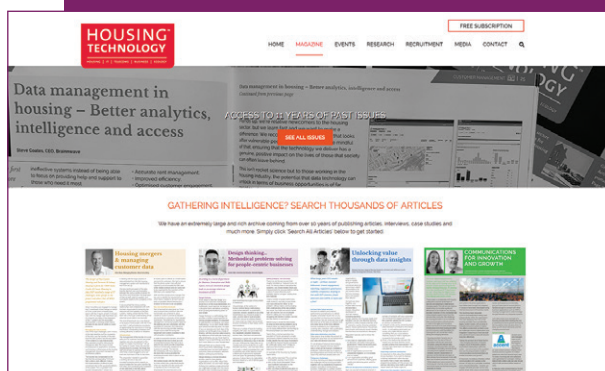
HOUSING TECHNOLOGY

FREE SUBSCRIPTION

HOME MAGAZINE EVENTS RESEARCH RECRUITMENT MEDIA CONTACT

Data management in housing – Better analytics, intelligence and access

ACCESS TO 11 YEARS OF PAST ISSUES

SEE ALL ISSUES

GATHERING INTELLIGENCE? SEARCH THOUSANDS OF ARTICLES

We have an extremely large and rich archive coming from over 10 years of publishing articles, interviews, case studies and much more. Simply click 'Search All Articles' below to get started

Housing mergers & managing customer data

Design thinking. Methodical problem solving for people-centric businesses

Unlocking value through data insights

COMMUNICATIONS FOR INNOVATION AND GROWTH